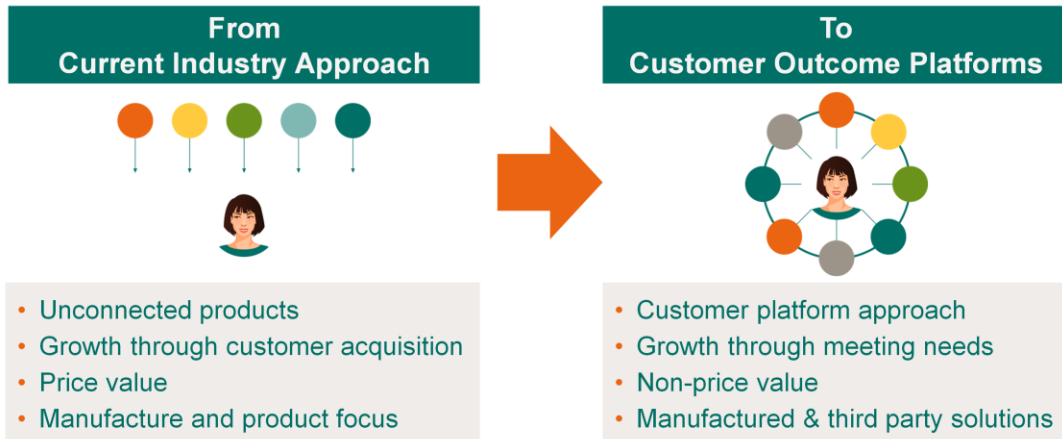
From
Current Industry Approach

• Unconnected products
• Growth through customer acquisition
• Price value
• Manufacture and product focus

To
Customer Outcome Platforms

• Customer platform approach
• Growth through meeting needs
• Non-price value
• Manufactured & third party solutions